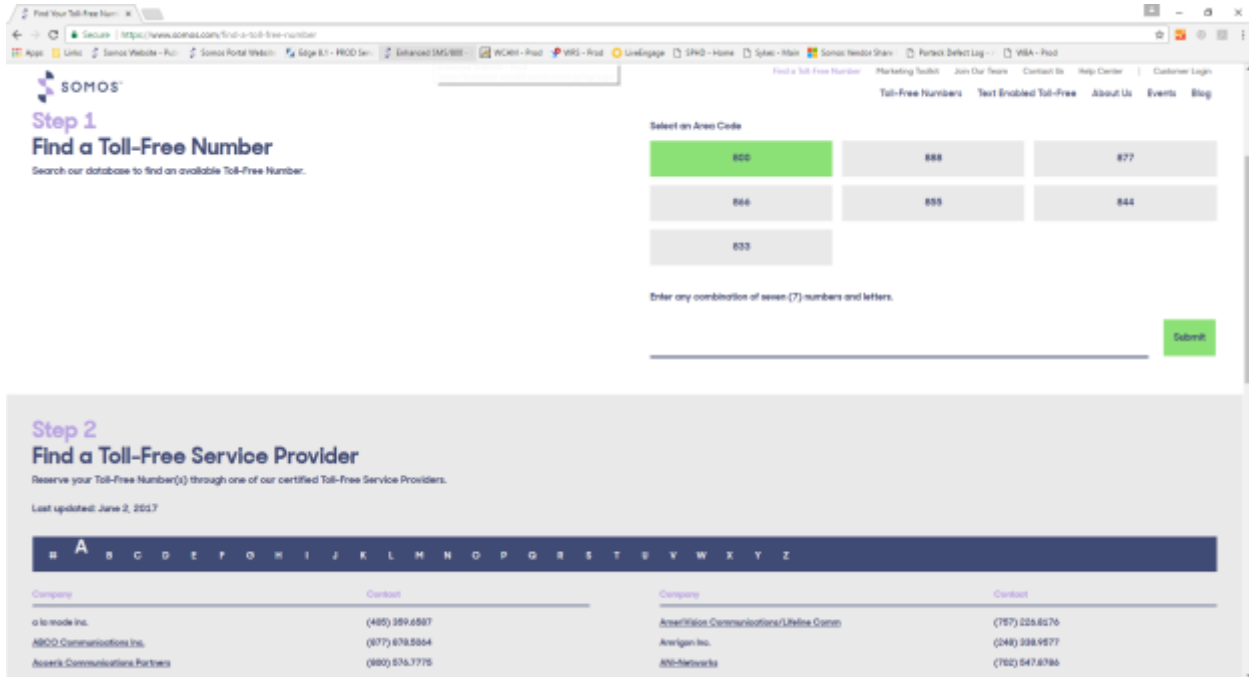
Find Your Toll-Free Num ×

Secure | https://www.somos.com/find-a-toll-free-number

Apps | Links | Somos Website - Pub | Somos Portal Website | Edge 8.1 - PROD Ser | Enhanced SMS/800 | WCMH - Prod | WRS - Prod | LiveEngage | SPHD - Home | Sytec - Main | Somos Vendor Share | Fortack Defect Log | WBA - Prod

SOMOS

Find a Toll-Free Number | Marketing Toolkit | Join Our Team | Contact Us | Help Center | Customer Login

Toll-Free Numbers | Text Enabled Toll-Free | About Us | Events | Blog

Step 1
Find a Toll-Free Number
Search our database to find an available Toll-Free Number.

Select an Area Code

| 800 | 888 | 877 |
|---|---|---|
| 866 | 855 | 844 |
| 833 | | |

Enter any combination of seven (7) numbers and letters.

Submit

Step 2
Find a Toll-Free Service Provider
Reserve your Toll-Free Number(s) through one of our certified Toll-Free Service Providers.

Last updated: June 2, 2017

# A B C D E F G H I J K L M N O P Q R S T U V W X Y Z

| Company | Contact |
|---|---|
| a la mode inc. | (405) 359.6587 |
| ABCO Communications Inc. | (877) 878.5564 |
| Accent Communications Partners | (800) 576.7775 |

| Company | Contact |
|---|---|
| AmeriVision Communications/Lifeline Comm | (757) 226.8176 |
| Amerigon Inc. | (248) 338.9577 |
| ANI-Networks | (702) 547.8786 |